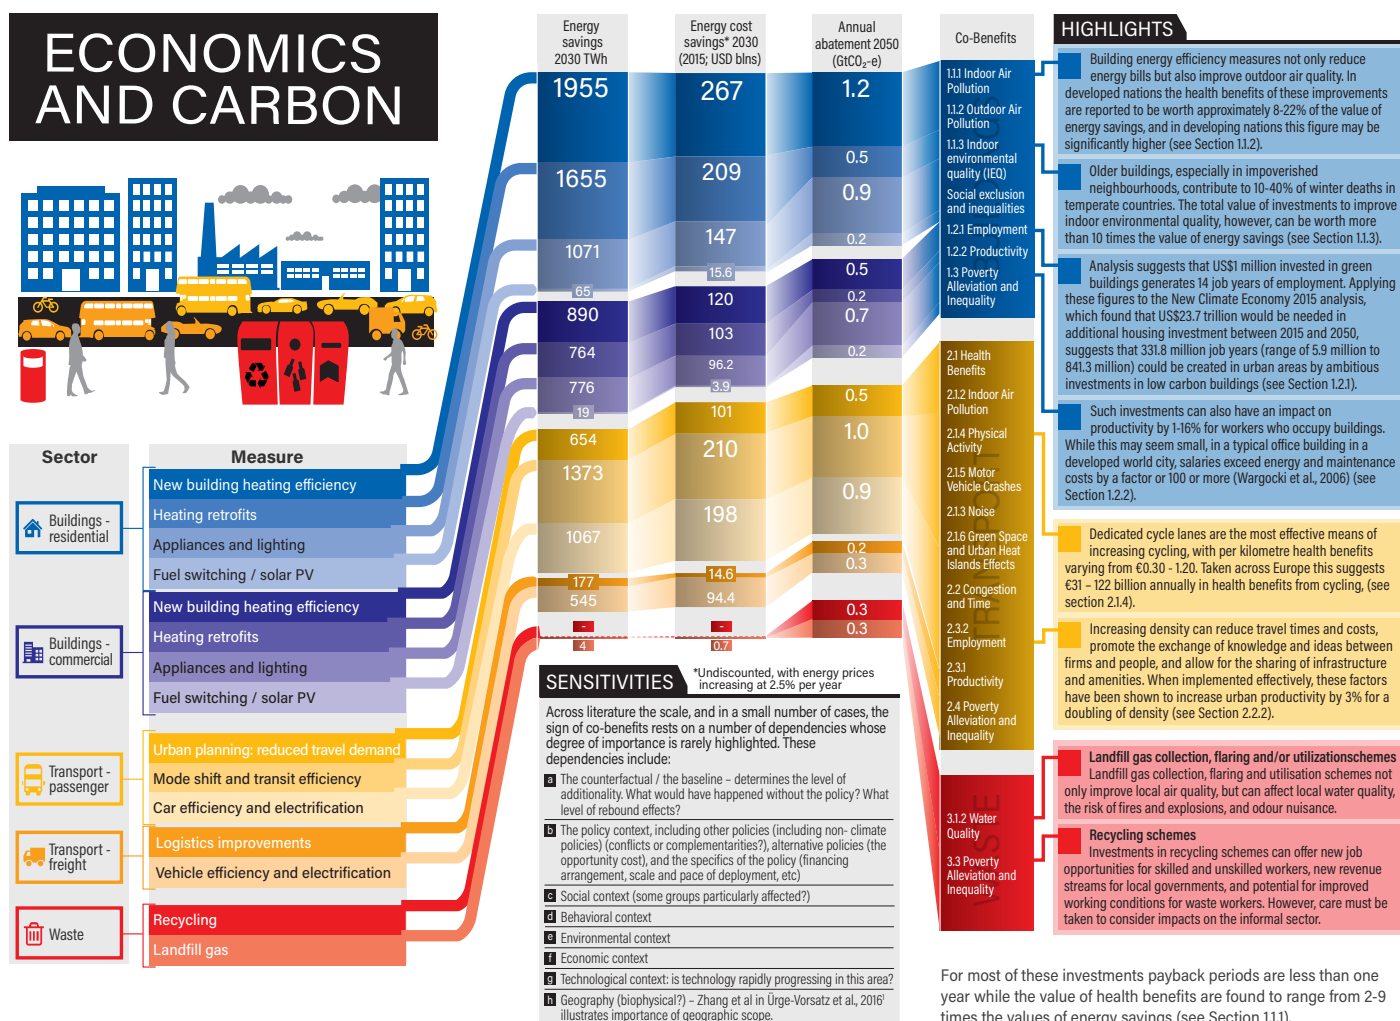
ECONOMICS AND CARBON

Sector

Buildings - residential

Buildings - commercial

Transport - passenger

Transport - freight

Waste

Measure

New building heating efficiency
Heating retrofits
Appliances and lighting
Fuel switching / solar PV
New building heating efficiency
Heating retrofits
Appliances and lighting
Fuel switching / solar PV
Urban planning: reduced travel demand
Mode shift and transit efficiency
Car efficiency and electrification
Logistics improvements
Vehicle efficiency and electrification
Recycling
Landfill gas

| Energy savings 2030 TWh | Energy cost savings* 2030 (2015; USD blns) | Annual abatement 2050 ($GtCO_2$-e) |
|---|---|---|
| 1955 | 267 | 1.2 |
| 1655 | 209 | 0.5 |
| | | 0.9 |
| 1071 | 147 | 0.2 |
| 65 | 15.6 | |
| 890 | 120 | 0.5 |
| | | 0.2 |
| 764 | 103 | 0.7 |
| 776 | 96.2 | 0.2 |
| 19 | 3.9 | |
| 654 | 101 | 0.5 |
| 1373 | 210 | 1.0 |
| | | 0.9 |
| 1067 | 198 | |
| 177 | 14.6 | 0.2 |
| 545 | 94.4 | 0.3 |
| - | - | 0.3 |
| 4 | 0.7 | 0.3 |

Co-Benefits

1.1.1 Indoor Air Pollution
1.1.2 Outdoor Air Pollution
1.1.3 Indoor environmental quality (IEQ)
Social exclusion and inequalities
1.2.1 Employment
1.2.2 Productivity
1.3 Poverty Alleviation and Inequality

2.1 Health Benefits
2.1.2 Indoor Air Pollution
2.1.4 Physical Activity
2.1.5 Motor Vehicle Crashes
2.1.3 Noise
2.1.6 Green Space and Urban Heat Islands Effects
2.2 Congestion and Time
2.3.2 Employment
2.3.1 Productivity
2.4 Poverty Alleviation and Inequality
TRANSPORT

3.1.2 Water Quality
3.3 Poverty Alleviation and Inequality
WASTE

HIGHLIGHTS

Building energy efficiency measures not only reduce energy bills but also improve outdoor air quality. In developed nations the health benefits of these improvements are reported to be worth approximately 8-22% of the value of energy savings, and in developing nations this figure may be significantly higher (see Section 1.1.2).

Older buildings, especially in impoverished neighbourhoods, contribute to 10-40% of winter deaths in temperate countries. The total value of investments to improve indoor environmental quality, however, can be worth more than 10 times the value of energy savings (see Section 1.1.3).

Analysis suggests that US$1 million invested in green buildings generates 14 job years of employment. Applying these figures to the New Climate Economy 2015 analysis, which found that US$23.7 trillion would be needed in additional housing investment between 2015 and 2050, suggests that 331.8 million job years (range of 5.9 million to 841.3 million) could be created in urban areas by ambitious investments in low carbon buildings (see Section 1.2.1).

Such investments can also have an impact on productivity by 1-16% for workers who occupy buildings. While this may seem small, in a typical office building in a developed world city, salaries exceed energy and maintenance costs by a factor or 100 or more (Wargocki et al., 2006) (see Section 1.2.2).

Dedicated cycle lanes are the most effective means of increasing cycling, with per kilometre health benefits varying from €0.30 - 1.20. Taken across Europe this suggests €31 - 122 billion annually in health benefits from cycling, (see section 2.1.4).

Increasing density can reduce travel times and costs, promote the exchange of knowledge and ideas between firms and people, and allow for the sharing of infrastructure and amenities. When implemented effectively, these factors have been shown to increase urban productivity by 3% for a doubling of density (see Section 2.2.2).

Landfill gas collection, flaring and/or utilizationschemes
Landfill gas collection, flaring and utilisation schemes not only improve local air quality, but can also affect local water quality, the risk of fires and explosions, and odour nuisance.

Recycling schemes
Investments in recycling schemes can offer new job opportunities for skilled and unskilled workers, new revenue streams for local governments, and potential for improved working conditions for waste workers. However, care must be taken to consider impacts on the informal sector.

SENSITIVITIES

*Undiscounted, with energy prices increasing at 2.5% per year

Across literature the scale, and in a small number of cases, the sign of co-benefits rests on a number of dependencies whose degree of importance is rarely highlighted. These dependencies include:

a The counterfactual / the baseline – determines the level of additionality. What would have happened without the policy? What level of rebound effects?
b The policy context, including other policies (including non- climate policies) (conflicts or complementarities?), alternative policies (the opportunity cost), and the specifics of the policy (financing arrangement, scale and pace of deployment, etc)
c Social context (some groups particularly affected?)
d Behavioral context
e Environmental context
f Economic context
g Technological context: is technology rapidly progressing in this area?
h Geography (biophysical?) – Zhang et al in Ürge-Vorsatz et al., 2016¹ illustrates importance of geographic scope.

For most of these investments payback periods are less than one year while the value of health benefits are found to range from 2-9 times the values of energy savings (see Section 1.1.1).